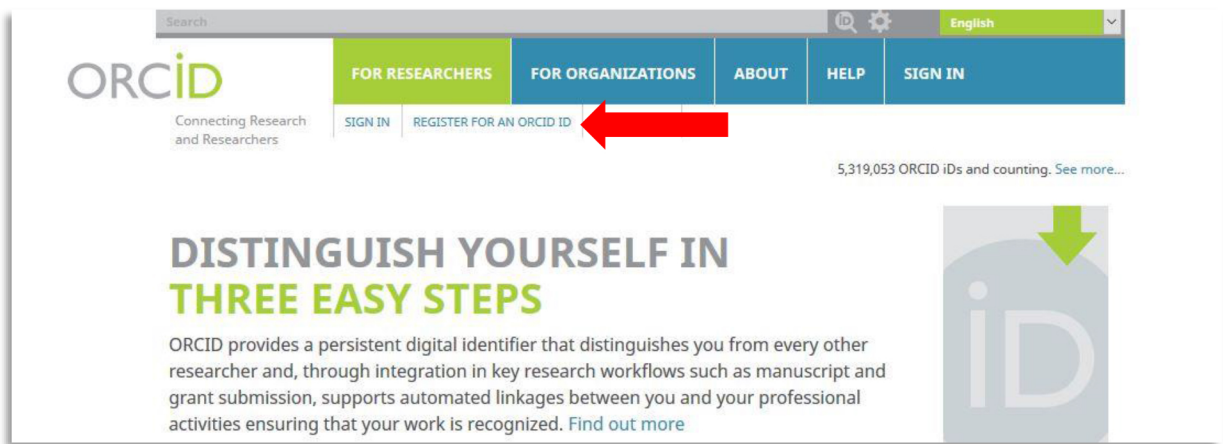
Search

English

ORCID

Connecting Research and Researchers

FOR RESEARCHERS FOR ORGANIZATIONS ABOUT HELP SIGN IN

SIGN IN REGISTER FOR AN ORCID ID

5,319,053 ORCID iDs and counting. See more...

DISTINGUISH YOURSELF IN THREE EASY STEPS

ORCID provides a persistent digital identifier that distinguishes you from every other researcher and, through integration in key research workflows such as manuscript and grant submission, supports automated linkages between you and your professional activities ensuring that your work is recognized. Find out more

iD